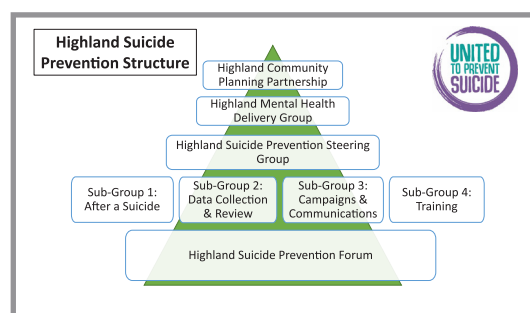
Highland Suicide Prevention Structure

UNITED TO PREVENT SUICIDE

Highland Community Planning Partnership

Highland Mental Health Delivery Group

Highland Suicide Prevention Steering Group

Sub-Group 1: After a Suicide

Sub-Group 2: Data Collection & Review

Sub-Group 3: Campaigns & Communications

Sub-Group 4: Training

Highland Suicide Prevention Forum